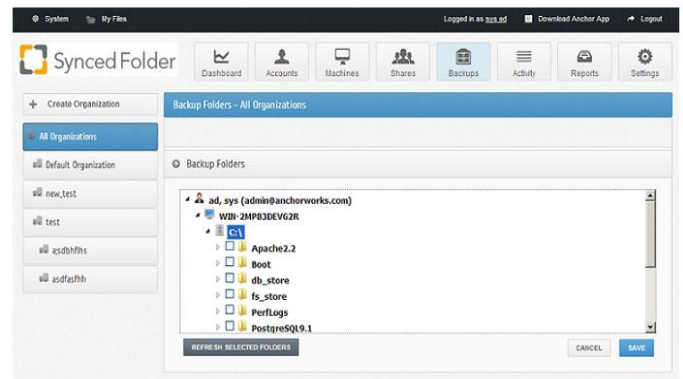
System My Files

Logged in as sys ad Download Anchor App Logout

Synced Folder

Dashboard Accounts Machines Shares Backups Activity Reports Settings

+ Create Organization

All Organizations

Default Organization

new_test

test

asdbhfhs

asdfasfhh

Backup Folders - All Organizations

Backup Folders

ad, sys (admin@anchorworks.com)

WIN-2MP83DEVG2R

C:\

Apache2.2

Boot

db_store

fs_store

PerfLogs

PostgreSQL9.1

REFRESH SELECTED FOLDERS

CANCEL SAVE